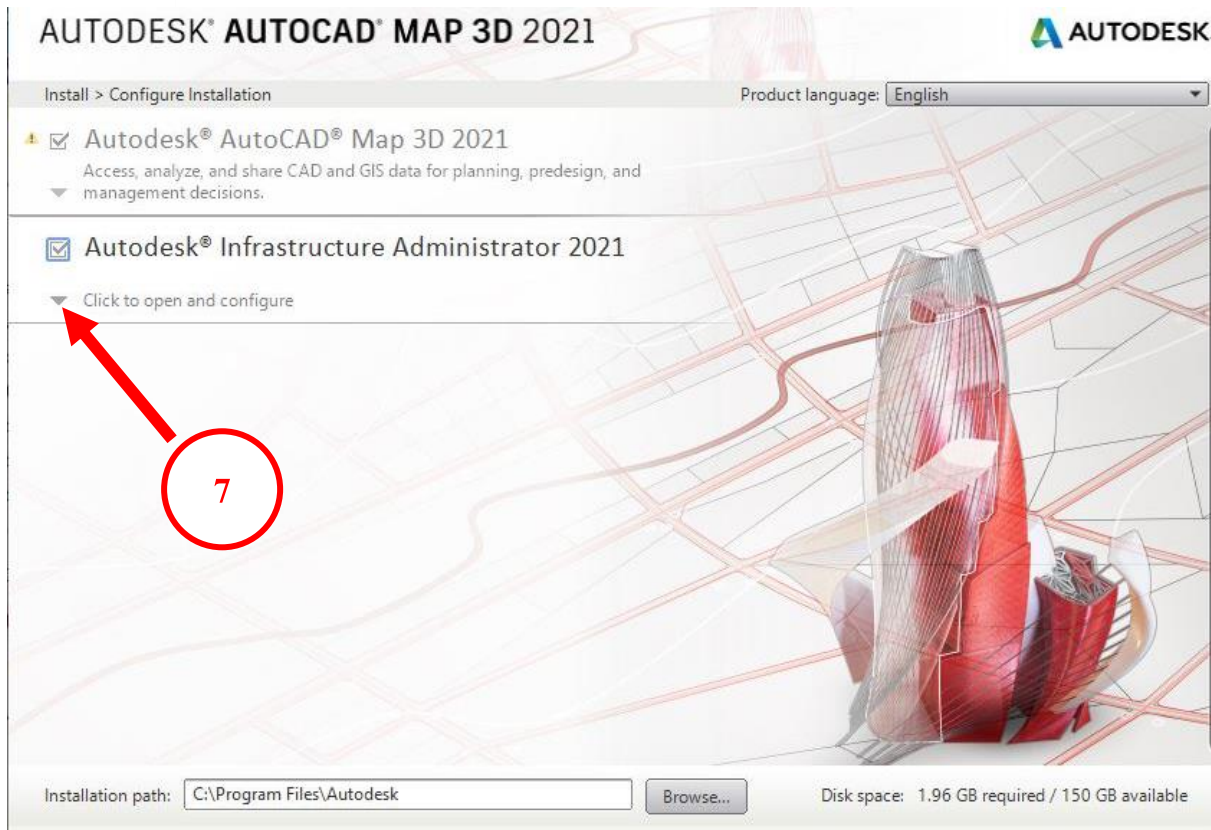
AUTODESK® AUTOCAD® MAP 3D 2021

AUTODESK

Install > Configure Installation

Product language: English

Autodesk® AutoCAD® Map 3D 2021

Access, analyze, and share CAD and GIS data for planning, predesign, and management decisions.

Autodesk® Infrastructure Administrator 2021

Click to open and configure

7

Installation path: C:\Program Files\Autodesk

Browse...

Disk space: 1.96 GB required / 150 GB available